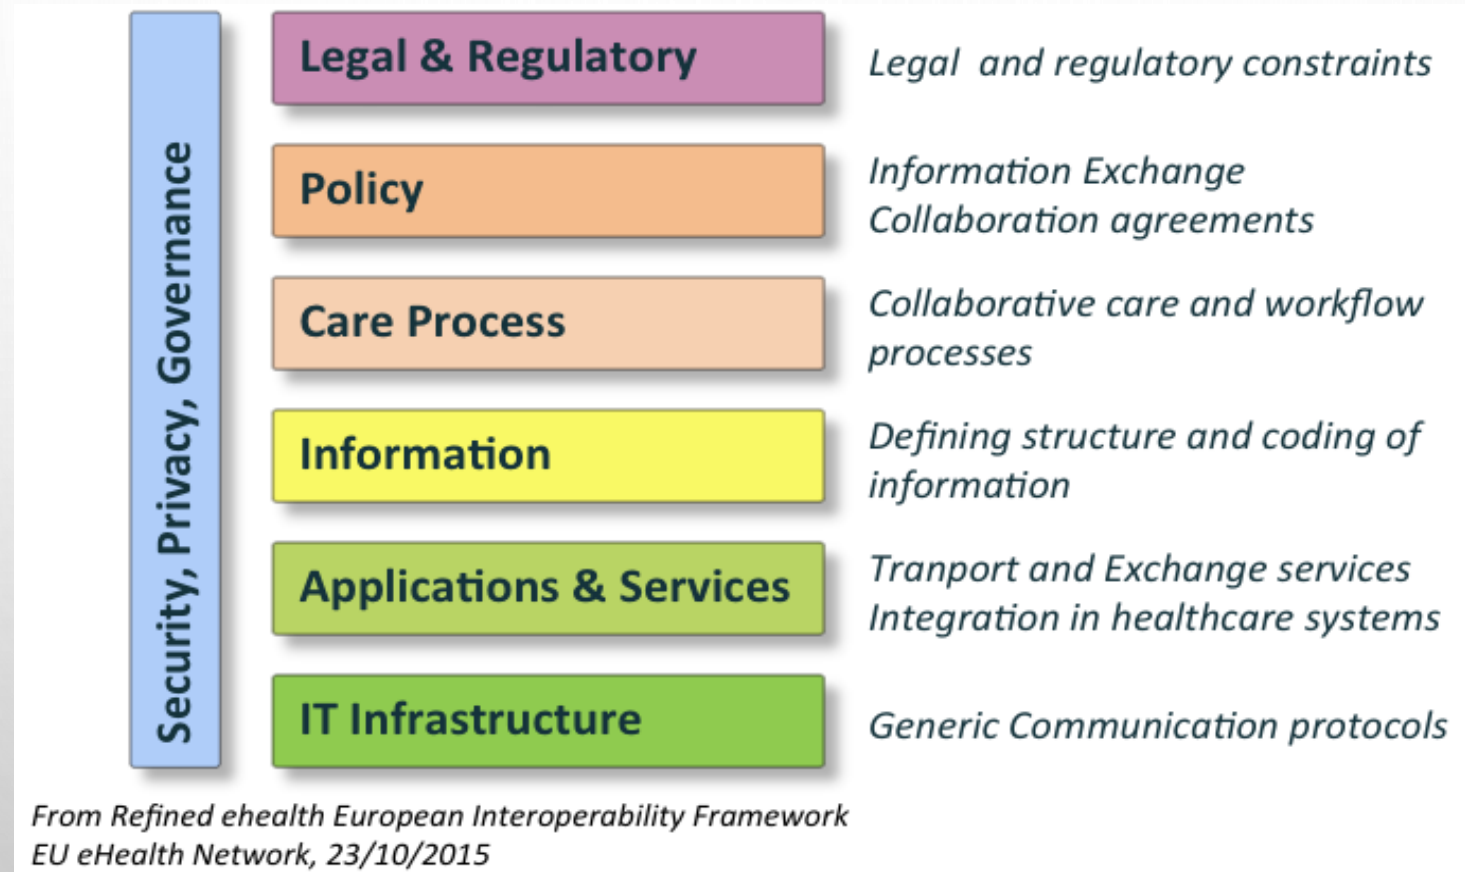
Security, Privacy, Governance

Legal & Regulatory

Legal and regulatory constraints

Policy

Information Exchange
Collaboration agreements

Care Process

Collaborative care and workflow processes

Information

Defining structure and coding of information

Applications & Services

Tranport and Exchange services
Integration in healthcare systems

IT Infrastructure

Generic Communication protocols

From Refined ehealth European Interoperability Framework
EU eHealth Network, 23/10/2015